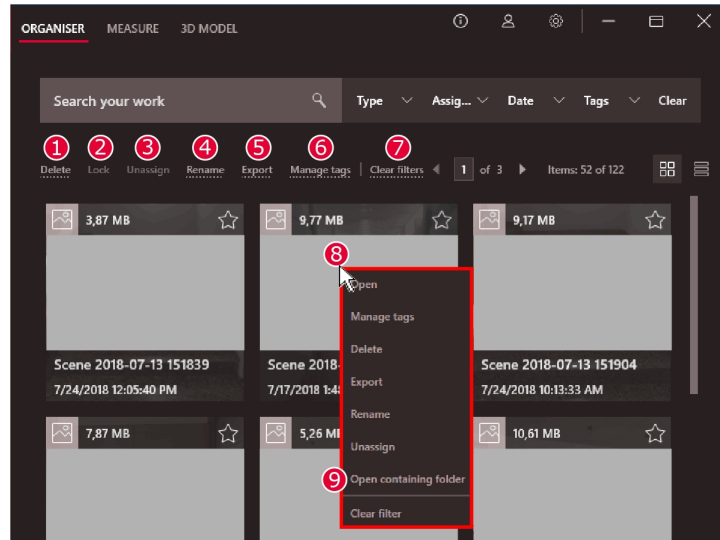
ORGANISER MEASURE 3D MODEL

Search your work

Type Assig... Date Tags Clear

1 Delete 2 Lock 3 Unassign 4 Rename 5 Export 6 Manage tags 7 Clear filters

1 of 3 Items: 52 of 122

3,87 MB

Scene 2018-07-13 151839
7/24/2018 12:05:40 PM

9,77 MB

8

Scene 2018-
7/17/2018 1:4

9,17 MB

Scene 2018-07-13 151904
7/24/2018 10:13:33 AM

Open
Manage tags
Delete
Export
Rename
Unassign
9 Open containing folder
Clear filter

7,87 MB

5,26 MB

10,61 MB